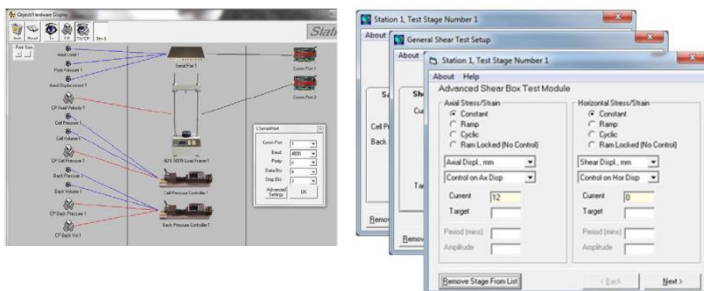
Object/Hardware Display

Slab

Axial Load 1
Piston Pressure 1
Axial Displacement 1
CP Axial Velocity 1
Cell Pressure 1
Cell Volume 1
CP Cell Pressure 1
Back Pressure 1
Back Volume 1
CP Back Pressure 1
CP Back Vol 1

Serial Port 1
Comm Port 1
Comm Port 2
ADV 50 kN Load Frame 1
Cell Pressure Controller 1
Back Pressure Controller 1

Comm Port
Baud 4800
Parity
Data Bits 8
Stop Bits 1
Advanced Settings
OK

Station 1, Test Stage Number 1
About
General Shear Test Setup
About
Station 1, Test Stage Number 1
About Help
Advanced Shear Box Test Module

Axial Stress/Strain
Constant
Ramp
Cyclic
Ram Locked (No Control)
Axial Displ., mm
Control on Ax Disp
Current 12
Target
Period (mins)
Amplitude

Horizontal Stress/Strain
Constant
Ramp
Cyclic
Ram Locked (No Control)
Shear Displ., mm
Control on Hor Disp
Current 0
Target
Period (mins)
Amplitude

Cell Pr
Back
Remove
Remove
Remove Stage From List
< Back
Next >